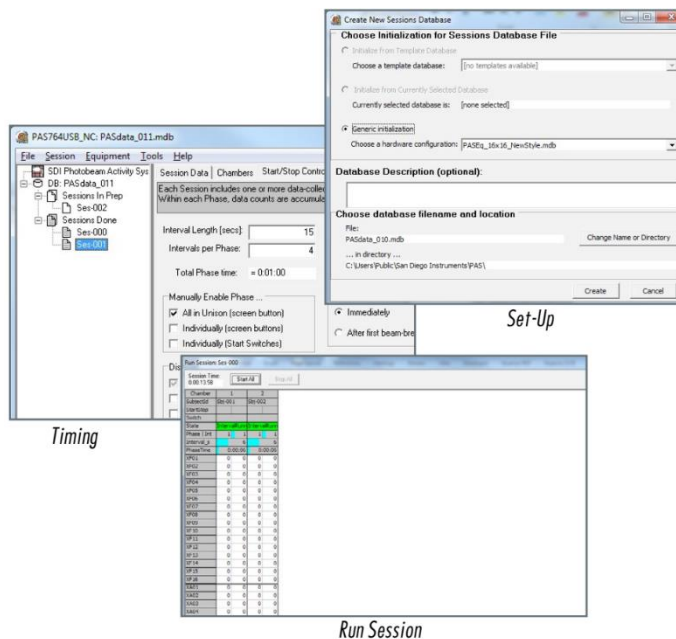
Create New Sessions Database

Choose Initialization for Sessions Database File

Initialize from Template Database

Choose a template database: [no templates available]

Initialize from Currently Selected Database

Currently selected database is: [none selected]

Generic initialization

Choose a hardware configuration: PASEq_16x16_NewStyle.mdb

Database Description (optional):

Choose database filename and location

File:

PASdata_010.mdb

Change Name or Directory

... in directory ...

C:\Users\Public\San Diego Instruments\PAS\

Create

Cancel

Set-Up

PAS764USB_NC: PASdata_011.mdb

File Session Equipment Tools Help

SDI Photobeam Activity Sys

DB: PASdata_011

Sessions In Prep

Ses-002

Sessions Done

Ses-000

Ses-001

Session Data | Chambers | Start/Stop Control

Each Session includes one or more data-colle

Within each Phase, data counts are accumula

Interval Length [secs]: 15

Intervals per Phase: 4

Total Phase time: = 0:01:00

Manually Enable Phase ...

All in Unison (screen button)

Individually (screen buttons)

Individually (Start Switches)

Immediately

After first beam-bre

Dis

Timing

Run Session Ses-000

Session Time 0:00:13:58

Start All

Stop All

| Chamber | 1 | 2 |
|---|---|---|
| SubjectId | Ses-00-1 | Ses-002 |
| Start/Stop | | |
| Switch | | |
| State | | |
| Phase / Int | 1 1 | 1 1 |
| Interval_s | 5 | 5 |
| PhaseTime | 0:00:00 | 0:00:00 |
| XP01 | 0 0 | 0 0 |
| XP02 | 0 0 | 0 0 |
| XP03 | 0 0 | 0 0 |
| XP04 | 0 0 | 0 0 |
| XP05 | 0 0 | 0 0 |
| XP06 | 0 0 | 0 0 |
| XP07 | 0 0 | 0 0 |
| XP08 | 0 0 | 0 0 |
| XP09 | 0 0 | 0 0 |
| XP10 | 0 0 | 0 0 |
| XP11 | 0 0 | 0 0 |
| XP12 | 0 0 | 0 0 |
| XP13 | 0 0 | 0 0 |
| XP14 | 0 0 | 0 0 |
| XP15 | 0 0 | 0 0 |
| XP16 | 0 0 | 0 0 |
| XA01 | 0 0 | 0 0 |
| XA02 | 0 0 | 0 0 |
| XA03 | 0 0 | 0 0 |
| XA04 | 0 0 | 0 0 |

Run Session